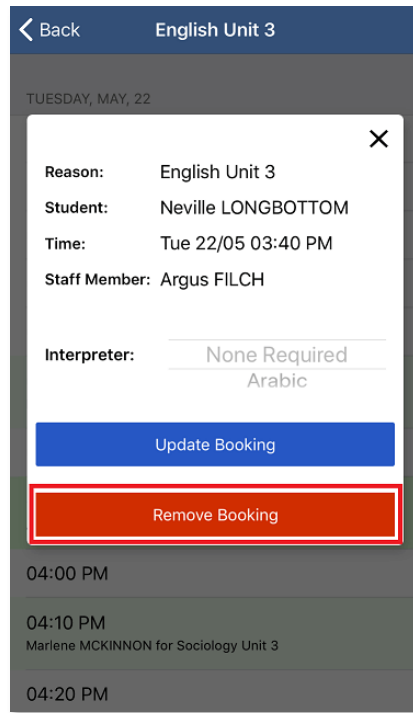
Back English Unit 3

TUESDAY, MAY, 22

×

| | |
|---|---|
| Reason: | English Unit 3 |
| Student: | Neville LONGBOTTOM |
| Time: | Tue 22/05 03:40 PM |
| Staff Member: | Argus FILCH |

Interpreter: None Required
Arabic

Update Booking

Remove Booking

04:00 PM

04:10 PM
Marlene MCKINNON for Sociology Unit 3

04:20 PM